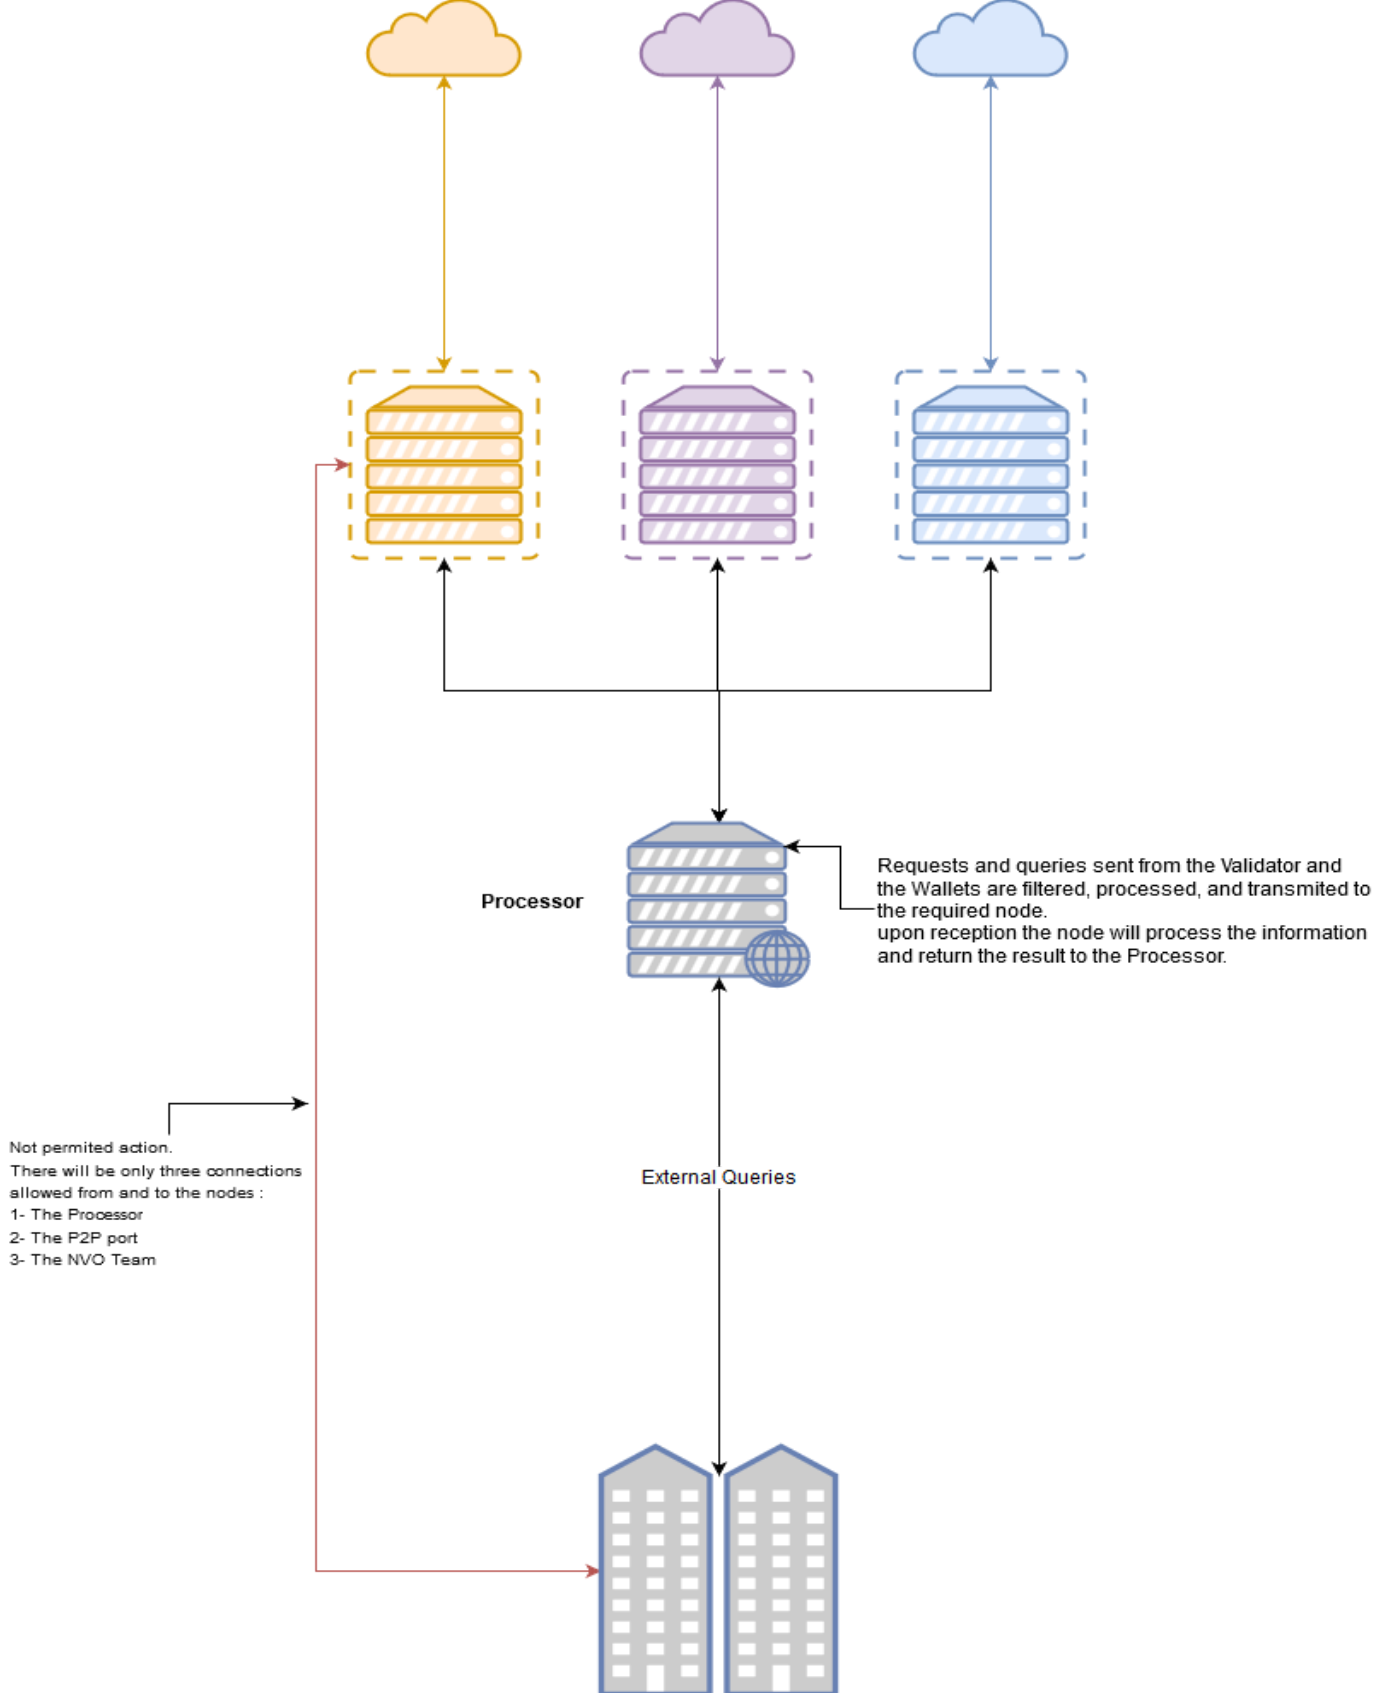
Processor

Requests and queries sent from the Validator and the Wallets are filtered, processed, and transmited to the required node.
upon reception the node will process the information and return the result to the Processor.

Not permited action.
There will be only three connections allowed from and to the nodes :
1- The Processor
2- The P2P port
3- The NVO Team

External Queries